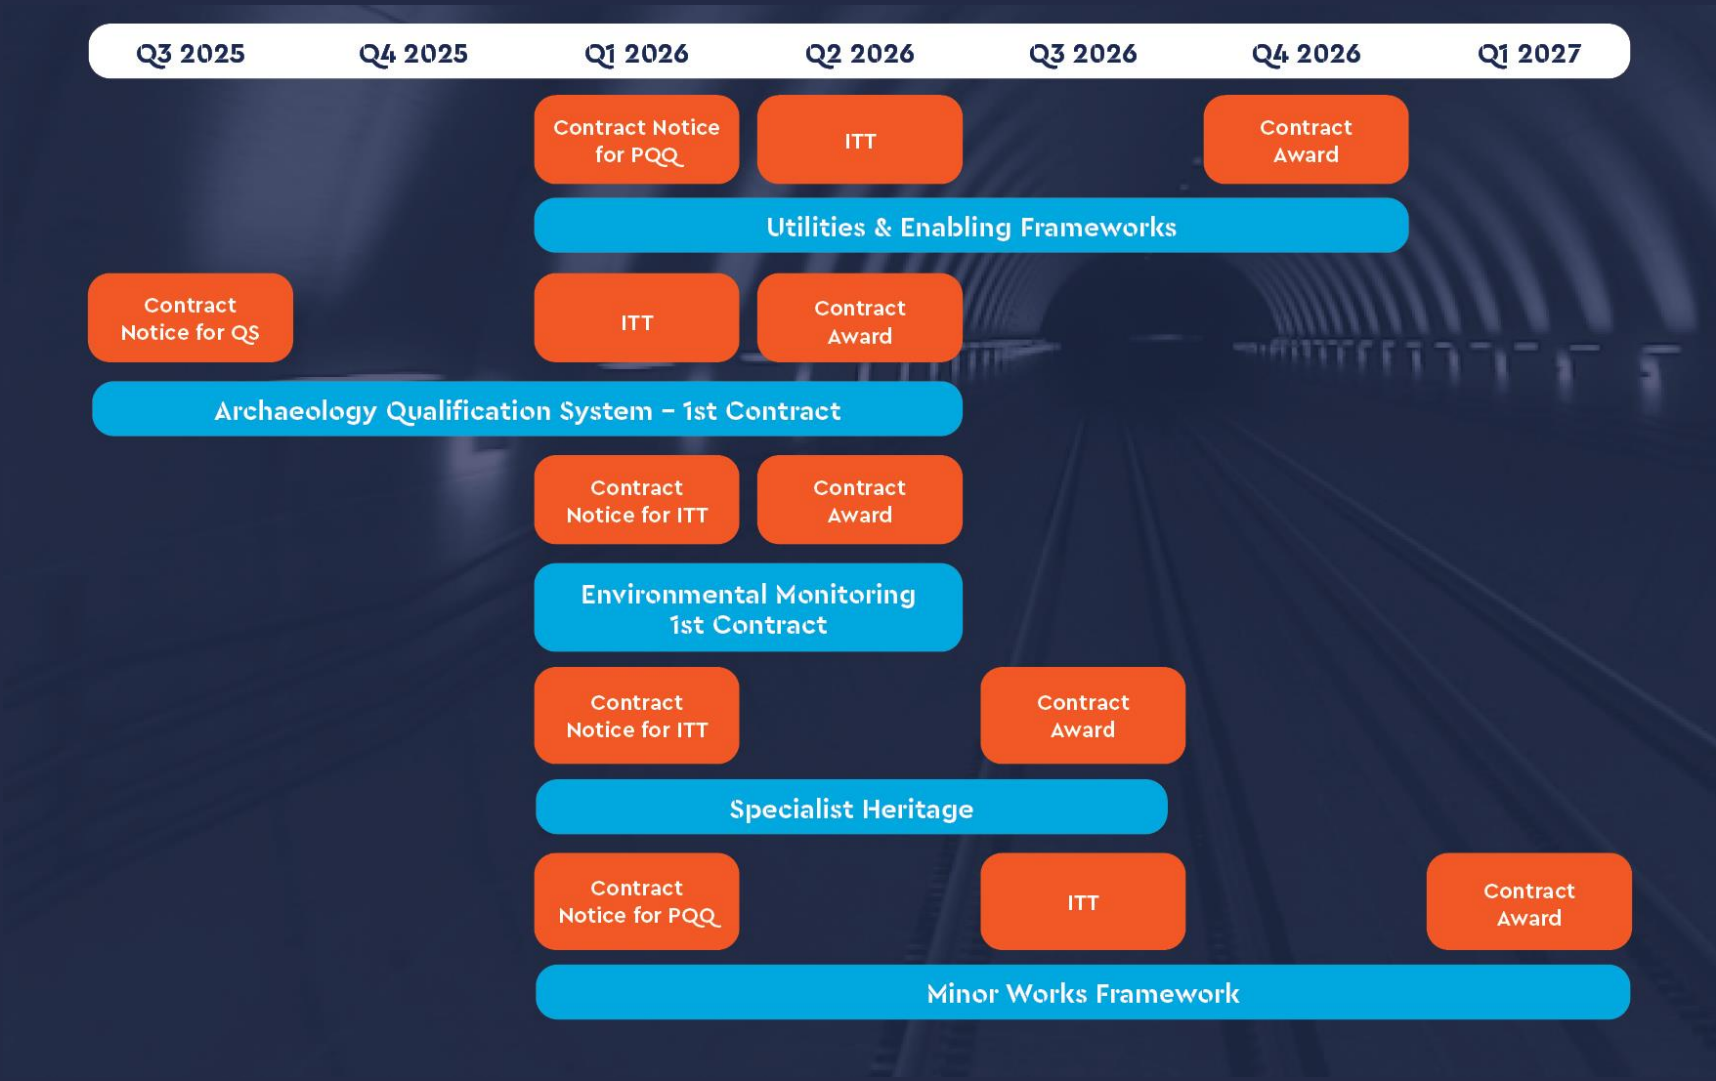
Q3 2025 Q4 2025 Q1 2026 Q2 2026 Q3 2026 Q4 2026 Q1 2027

Contract Notice for PQQ

ITT

Contract Award

Utilities & Enabling Frameworks

Contract Notice for QS

ITT

Contract Award

Archaeology Qualification System – 1st Contract

Contract Notice for ITT

Contract Award

Environmental Monitoring 1st Contract

Contract Notice for ITT

Contract Award

Specialist Heritage

Contract Notice for PQQ

ITT

Contract Award

Minor Works Framework